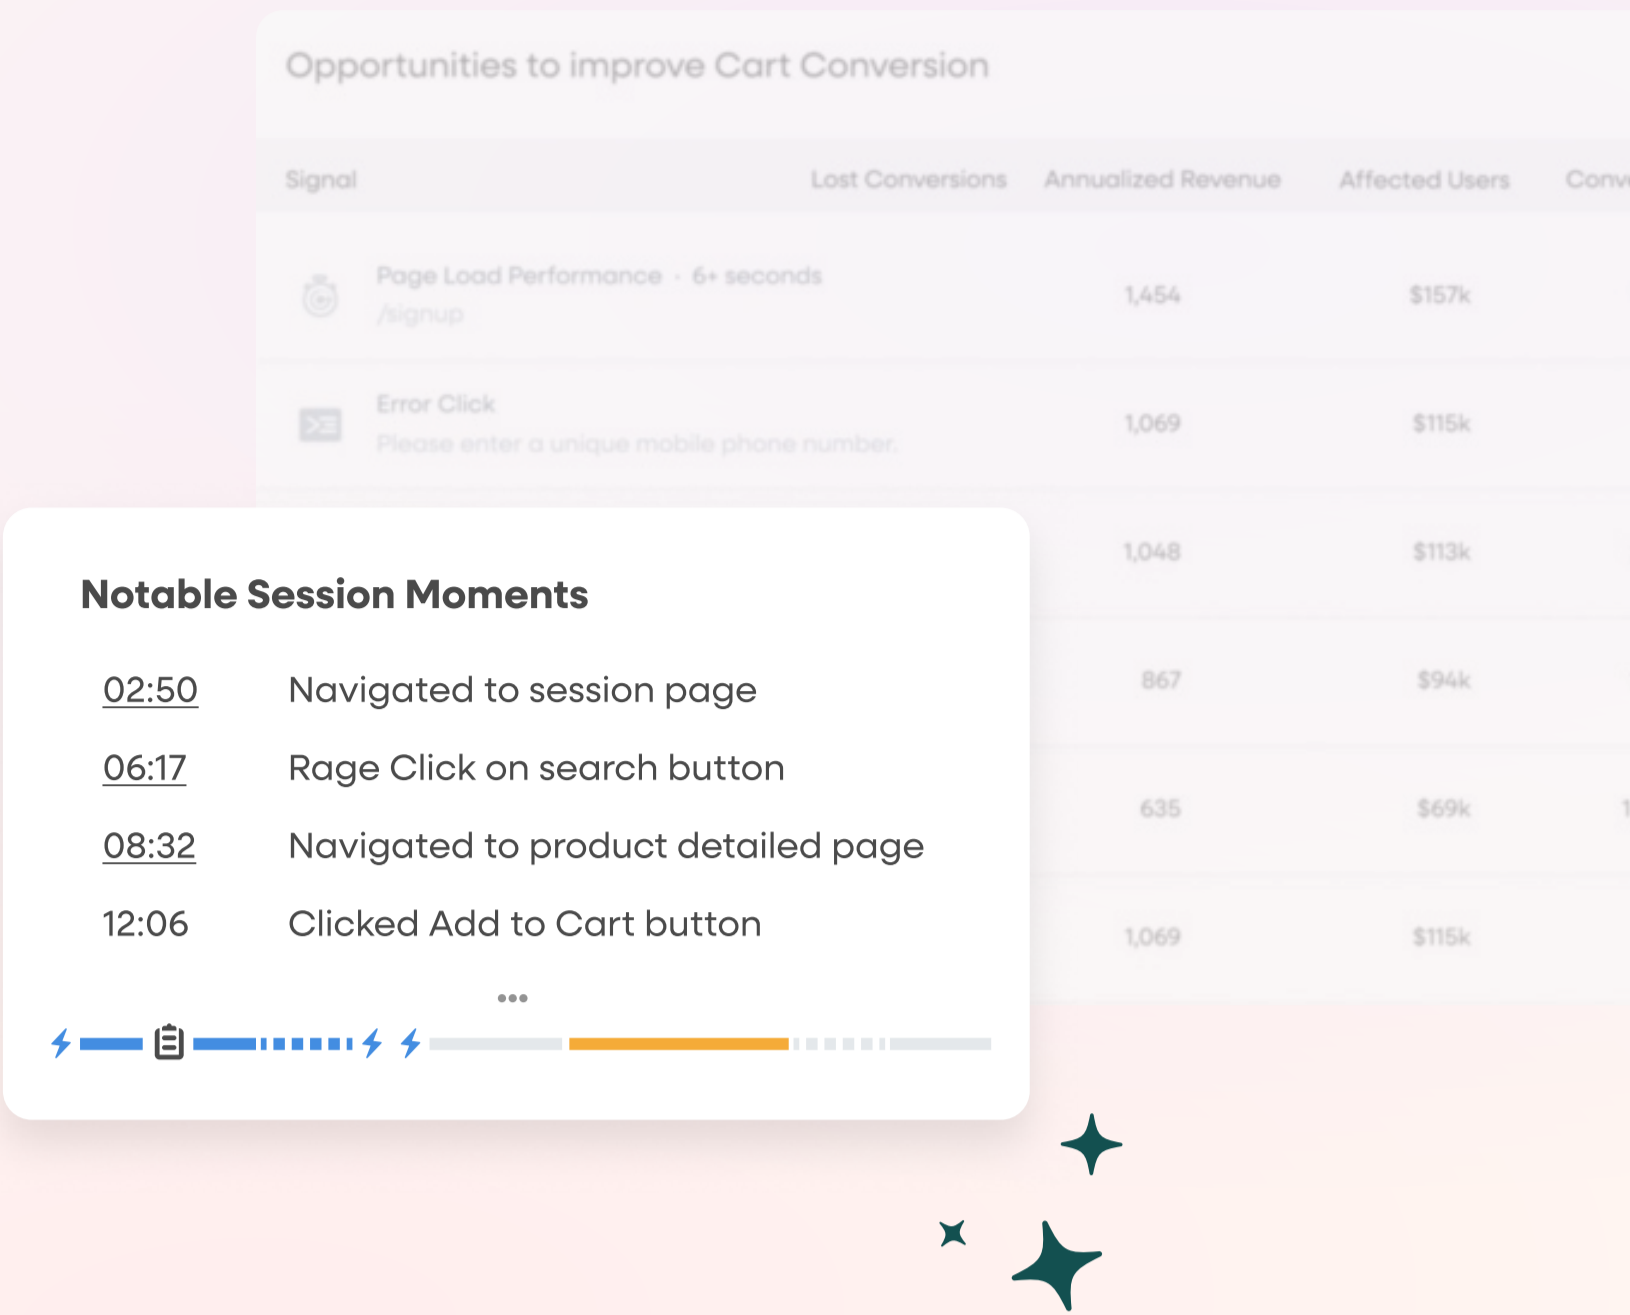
Opportunities to improve Cart Conversion

| Signal | Lost Conversions | Annualized Revenue | Affected Users | Conv |
|---|---|---|---|---|
| Page Load Performance · 6+ seconds /signup | | 1,454 | $157k | |
| Error Click Please enter a unique mobile phone number. | | 1,069 | $115k | |
| | | 1,048 | $113k | |
| | | 867 | $94k | |
| | | 635 | $69k | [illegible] |
| | | 1,069 | $115k | |

Notable Session Moments

02:50 Navigated to session page
06:17 Rage Click on search button
08:32 Navigated to product detailed page
12:06 Clicked Add to Cart button

•••